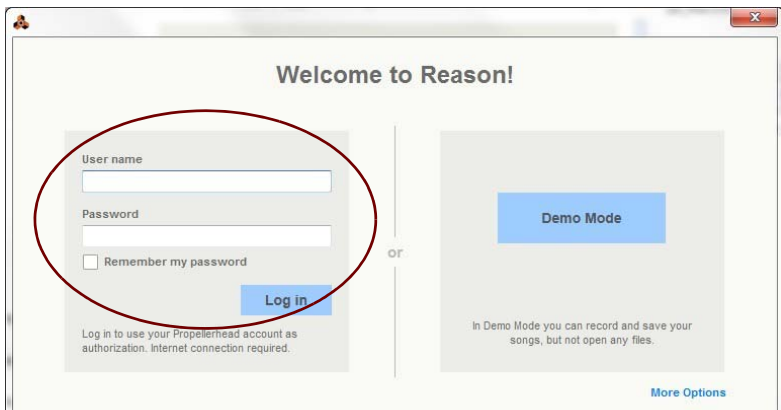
Welcome to Reason!

User name

Password

Remember my password

Log in

Log in to use your Propellerhead account as authorization. Internet connection required.

or

Demo Mode

In Demo Mode you can record and save your songs, but not open any files.

More Options